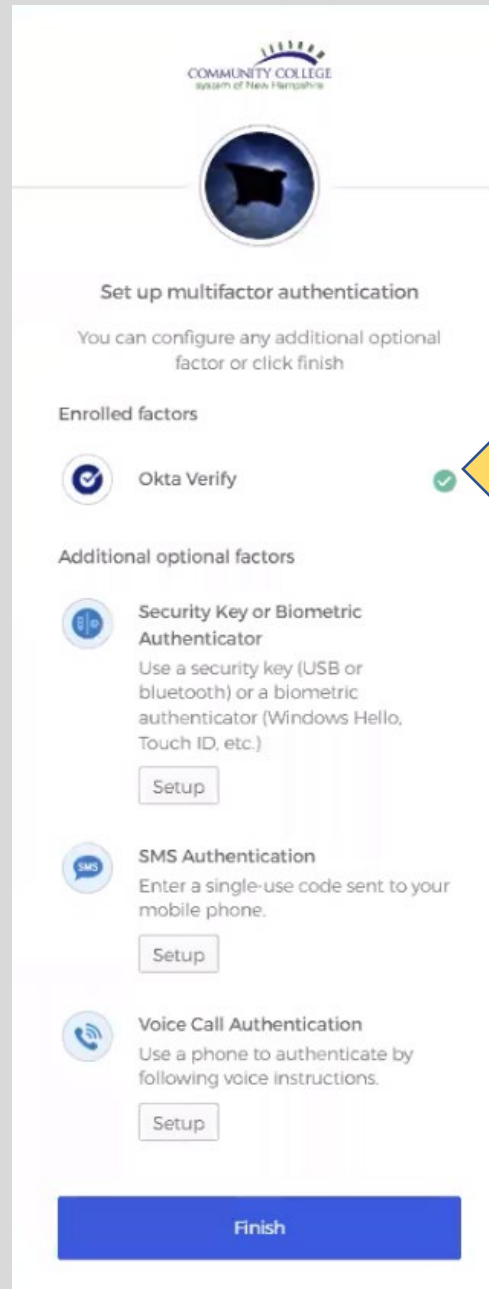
COMMUNITY COLLEGE
system of New Hampshire

Set up multifactor authentication

You can configure any additional optional factor or click finish

Enrolled factors

Okta Verify

Additional optional factors

Security Key or Biometric Authenticator
Use a security key (USB or bluetooth) or a biometric authenticator (Windows Hello, Touch ID, etc.)

Setup

SMS

SMS Authentication
Enter a single-use code sent to your mobile phone.

Setup

Voice Call Authentication
Use a phone to authenticate by following voice instructions.

Setup

Finish